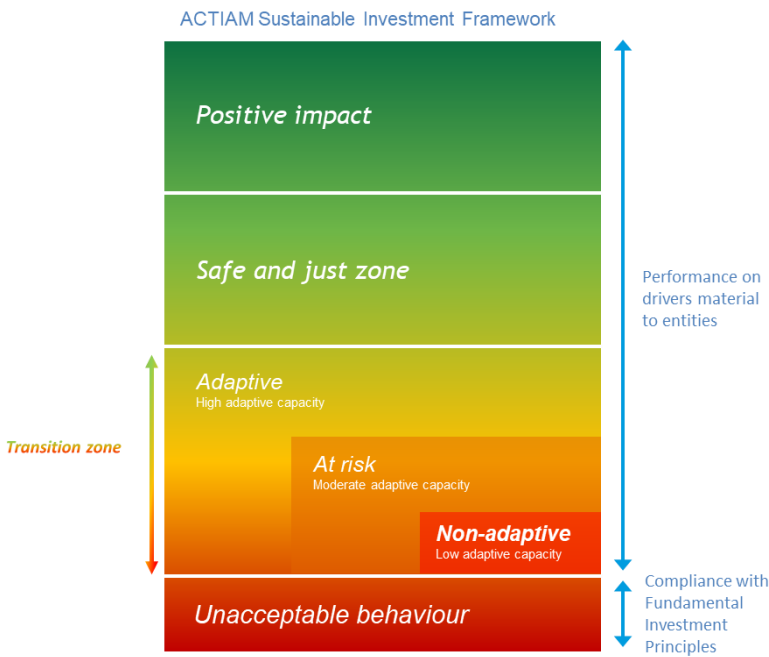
ACTIAM Sustainable Investment Framework

Positive impact

Safe and just zone

Performance on drivers material to entities

Adaptive
High adaptive capacity

Transition zone

At risk
Moderate adaptive capacity

Non-adaptive
Low adaptive capacity

Unacceptable behaviour

Compliance with Fundamental Investment Principles